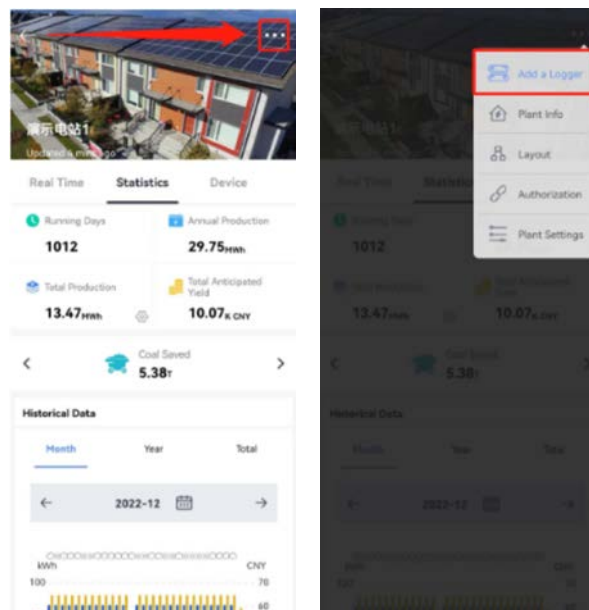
演示电站1
Updated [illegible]

Real Time
Statistics
Device

Running Days
1012
Annual Production
29.75MWh
Total Production
13.47MWh
Total Anticipated Yield
10.07K CNY

Coal Saved
5.38T

Historical Data
Month
Year
Total

2022-12

kWh
CNY
100
70
60

Add a Logger
Plant Info
Layout
Authorization
Plant Settings

Running Days
1012
13.47MWh
10.07K CNY
Coal Saved
5.38T
Historical Data
Month
Year
Total
2022-12